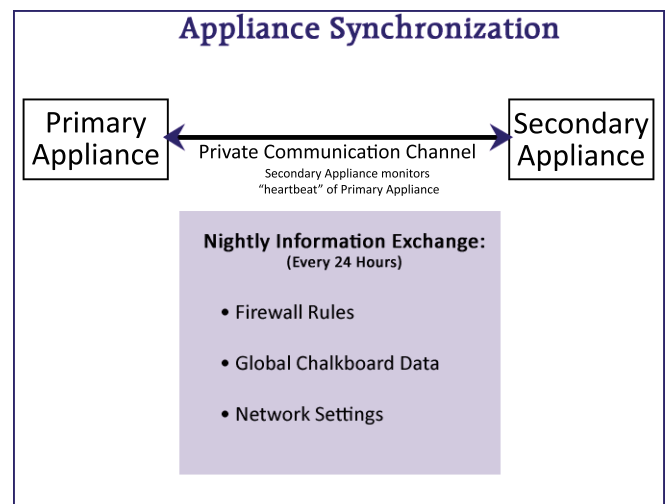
Appliance Synchronization

Primary Appliance

Secondary Appliance

Private Communication Channel

Secondary Appliance monitors "heartbeat" of Primary Appliance

Nightly Information Exchange:
(Every 24 Hours)

• Firewall Rules

• Global Chalkboard Data

• Network Settings